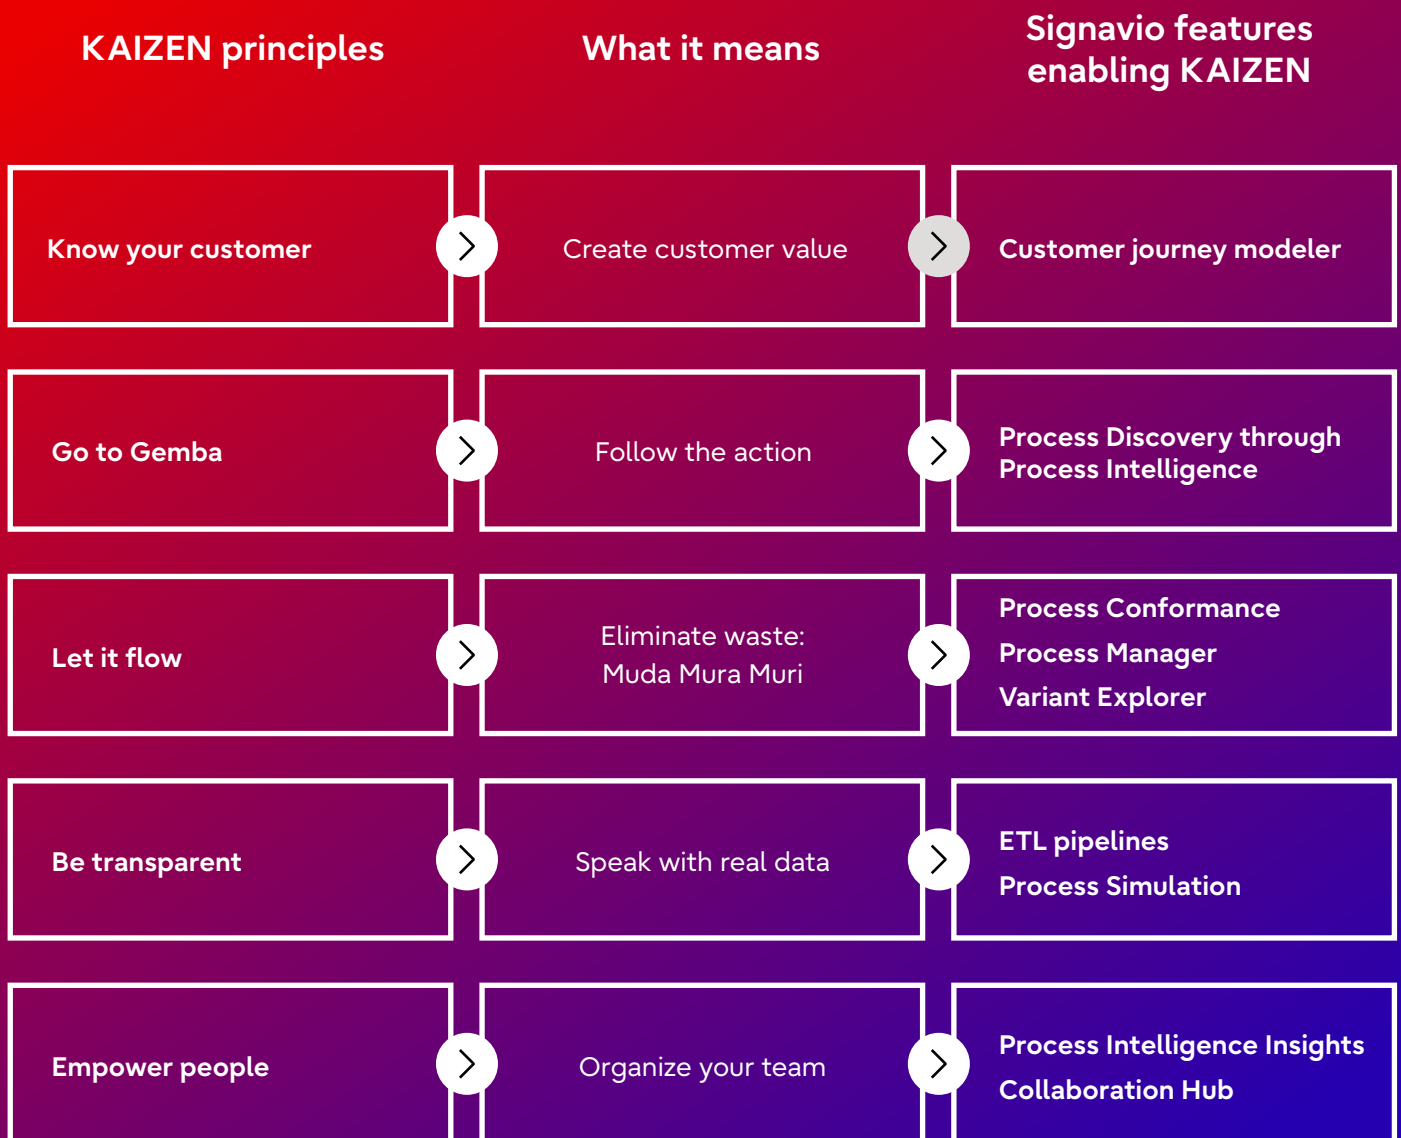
| KAIZEN principles | What it means | Signavio features enabling KAIZEN |
|---|---|---|
| Know your customer | Create customer value | Customer journey modeler |
| Go to Gemba | Follow the action | Process Discovery through Process Intelligence |
| Let it flow | Eliminate waste: Muda Mura Muri | Process Conformance<br>Process Manager<br>Variant Explorer |
| Be transparent | Speak with real data | ETL pipelines<br>Process Simulation |
| Empower people | Organize your team | Process Intelligence Insights<br>Collaboration Hub |